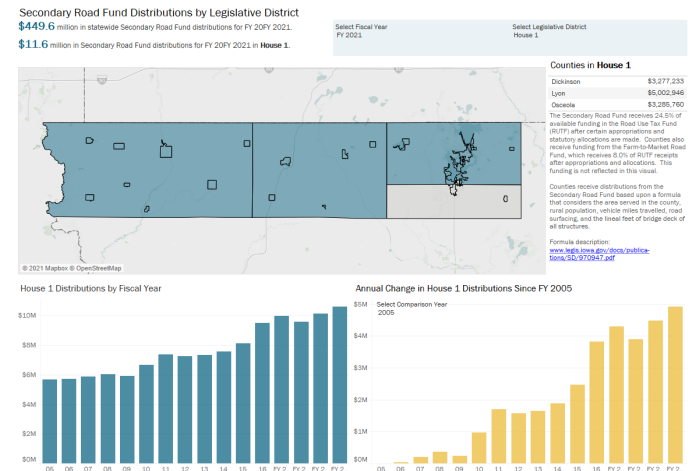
Secondary Road Fund Distributions by Legislative District

$449.6 million in statewide Secondary Road Fund distributions for FY 20FY 2021.

$11.6 million in Secondary Road Fund distributions for FY 20FY 2021 in House 1.

Select Fiscal Year
FY 2021

Select Legislative District
House 1

© 2021 Mapbox © OpenStreetMap

Counties in House 1

| | |
|---|---|
| Dickinson | $3,277,233 |
| Lyon | $5,002,946 |
| Osceola | $3,285,760 |

The Secondary Road Fund receives 24.5% of available funding in the Road Use Tax Fund (RUTF) after certain appropriations and statutory allocations are made. Counties also receive funding from the Farm-to-Market Road Fund, which receives 8.0% of RUTF receipts after appropriations and allocations. This funding is not reflected in this visual.

Counties receive distributions from the Secondary Road Fund based upon a formula that considers the area served in the county, rural population, vehicle miles travelled, road surfacing, and the lineal feet of bridge deck of all structures.

Formula description:
www.legis.iowa.gov/docs/publications/SD/970947.pdf

House 1 Distributions by Fiscal Year

$10M
$8M
$6M
$4M
$2M
$0M

05 06 07 08 09 10 11 12 13 14 15 16 FY 2 17 FY 2 FY 2 FY 2

Annual Change in House 1 Distributions Since FY 2005

Select Comparison Year
2005

$5M
$4M
$3M
$2M
$1M
$0M

05 06 07 08 09 10 11 12 13 14 15 16 FY 2 FY 2 FY 2 FY 2